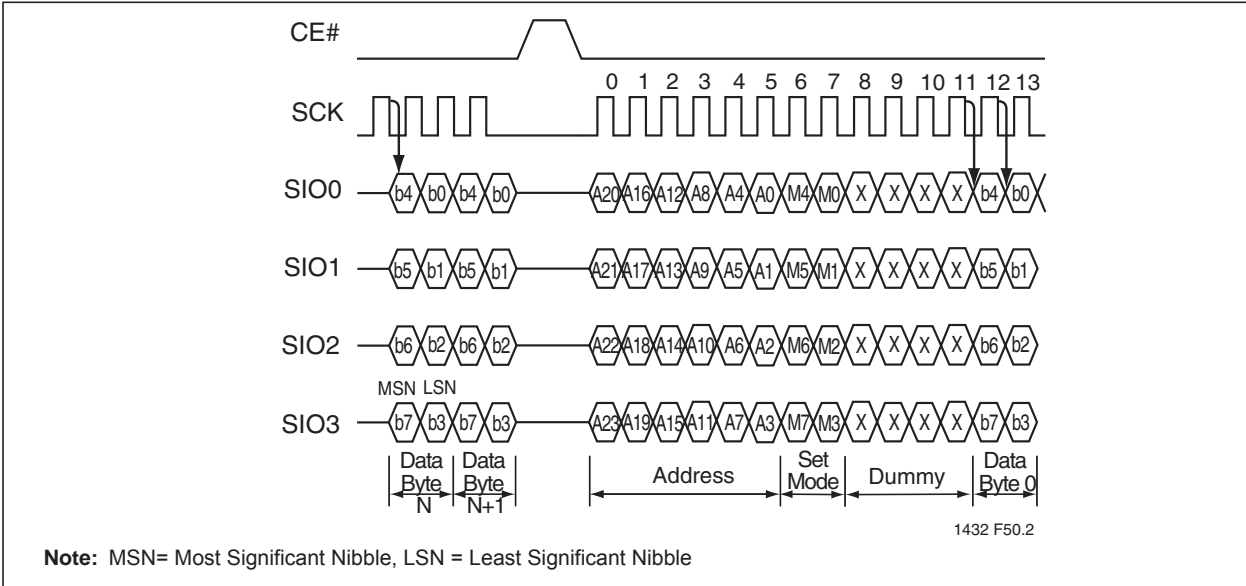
CE#

SCK

0 1 2 3 4 5 6 7 8 9 10 11 12 13

SIO0 b4 b0 b4 b0 A20 A16 A12 A8 A4 A0 M4 M0 X X X X b4 b0

SIO1 b5 b1 b5 b1 A21 A17 A13 A9 A5 A1 M5 M1 X X X X b5 b1

SIO2 b6 b2 b6 b2 A22 A18 A14 A10 A6 A2 M6 M2 X X X X b6 b2

MSN LSN

SIO3 b7 b3 b7 b3 A23 A19 A15 A11 A7 A3 M7 M3 X X X X b7 b3

Data Byte N | Data Byte N+1 | Address | Set Mode | Dummy | Data Byte 0

1432 F50.2

**Note:** MSN= Most Significant Nibble, LSN = Least Significant Nibble